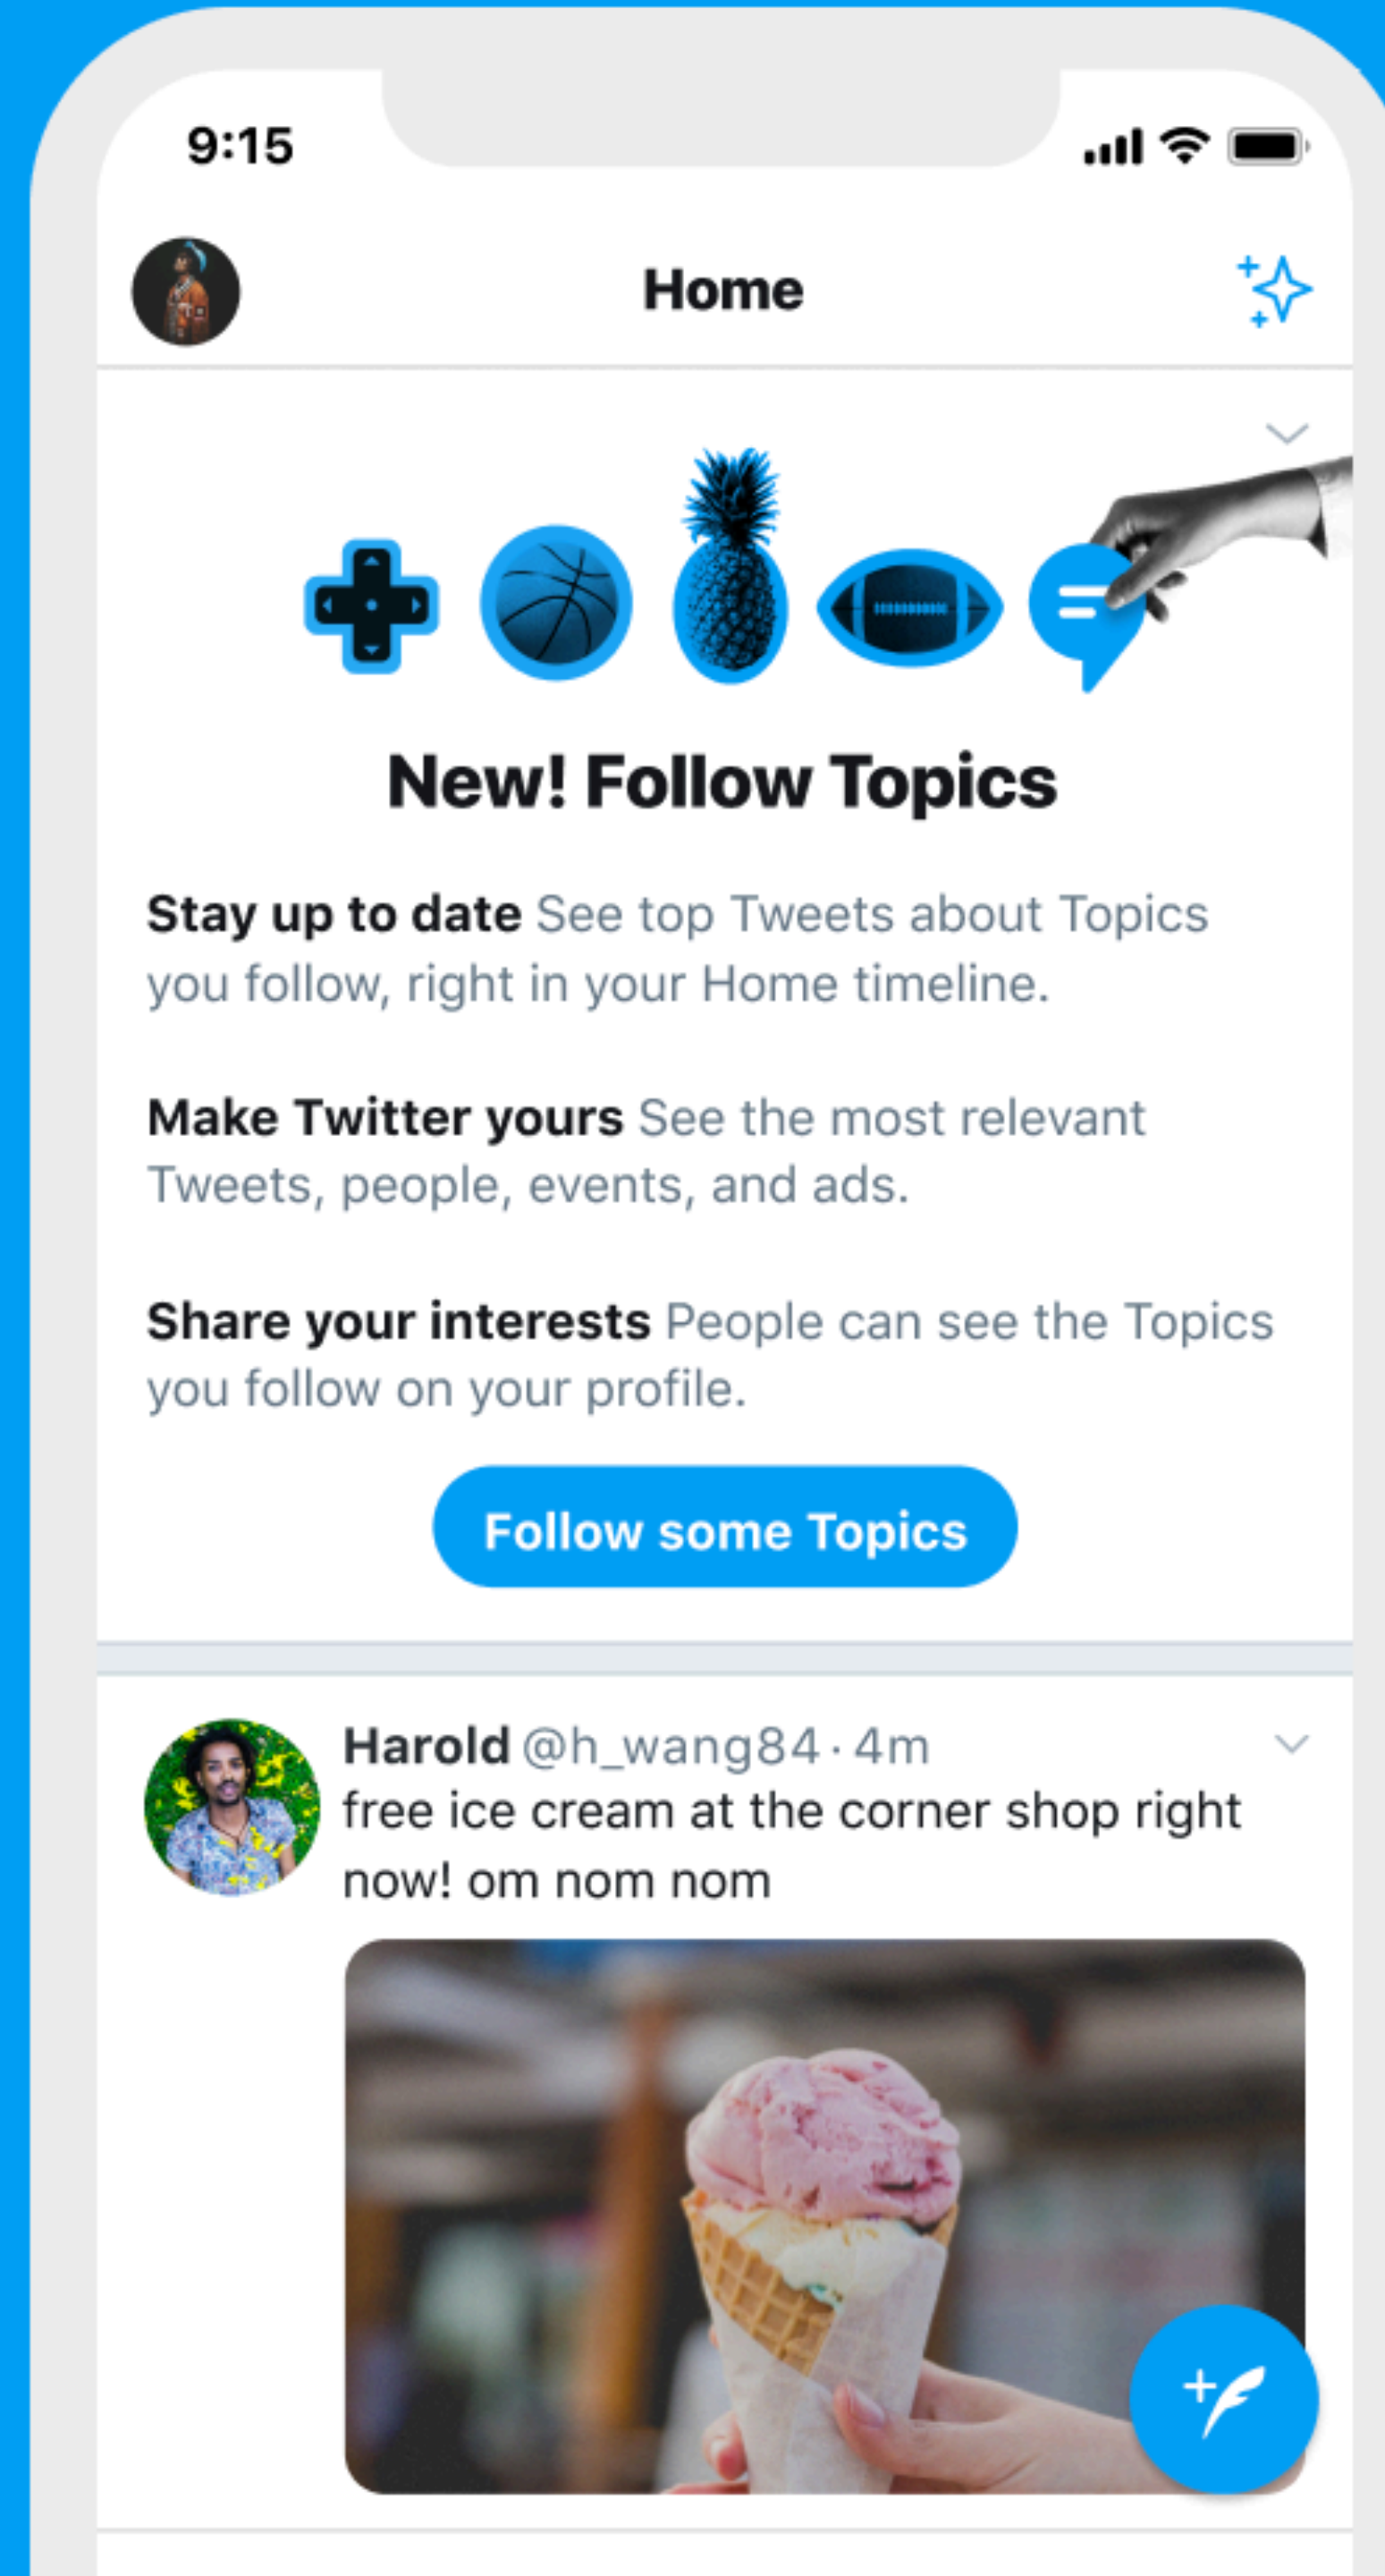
9:15

Home

New! Follow Topics

Stay up to date See top Tweets about Topics you follow, right in your Home timeline.

Make Twitter yours See the most relevant Tweets, people, events, and ads.

Share your interests People can see the Topics you follow on your profile.

Follow some Topics

Harold @h_wang84 · 4m
free ice cream at the corner shop right now! om nom nom